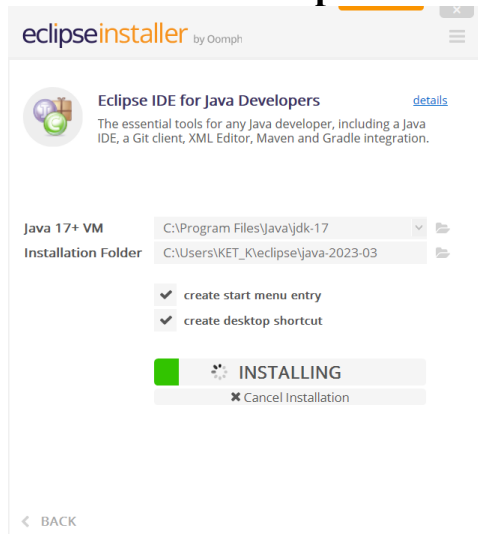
eclipseinstaller by Oomph

Eclipse IDE for Java Developers

details

The essential tools for any Java developer, including a Java IDE, a Git client, XML Editor, Maven and Gradle integration.

Java 17+ VM C:\Program Files\Java\jdk-17

Installation Folder C:\Users\KET_K\eclipse\java-2023-03

create start menu entry

create desktop shortcut

INSTALLING

Cancel Installation

BACK